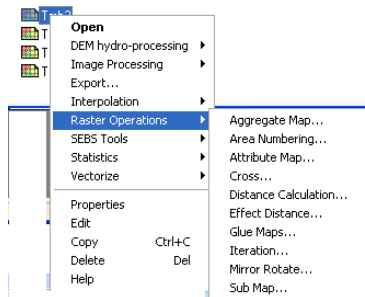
Tmb2
T
T
T

Open
DEM hydro-processing
Image Processing
Export...
Interpolation
Raster Operations
SEBS Tools
Statistics
Vectorize
Properties
Edit
Copy Ctrl+C
Delete Del
Help

Aggregate Map...
Area Numbering...
Attribute Map...
Cross...
Distance Calculation...
Effect Distance...
Glue Maps...
Iteration...
Mirror Rotate...
Sub Map...